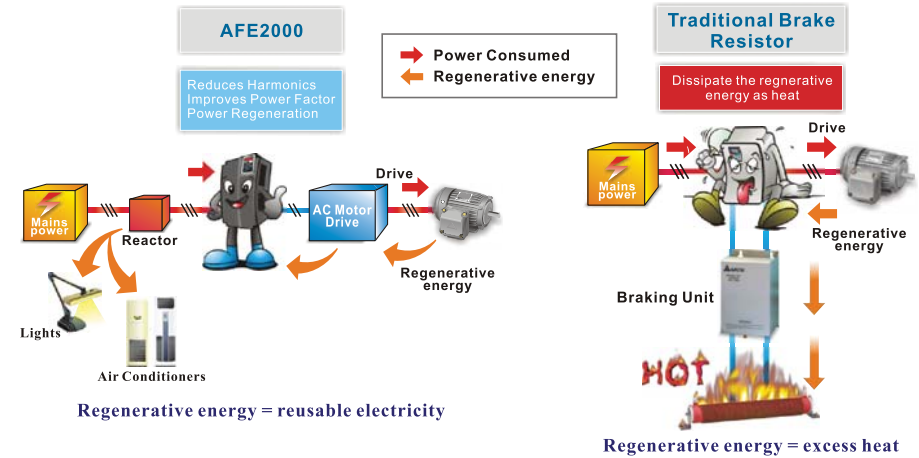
AFE2000

Reduces Harmonics
Improves Power Factor
Power Regeneration

Power Consumed
Regenerative energy

Traditional Brake Resistor

Dissipate the regnerative energy as heat

Mains power

Reactor

AC Motor Drive

Drive

Regenerative energy

Lights

Air Conditioners

Regenerative energy = reusable electricity

Mains power

Drive

Regenerative energy

Braking Unit

HOT

Regenerative energy = excess heat